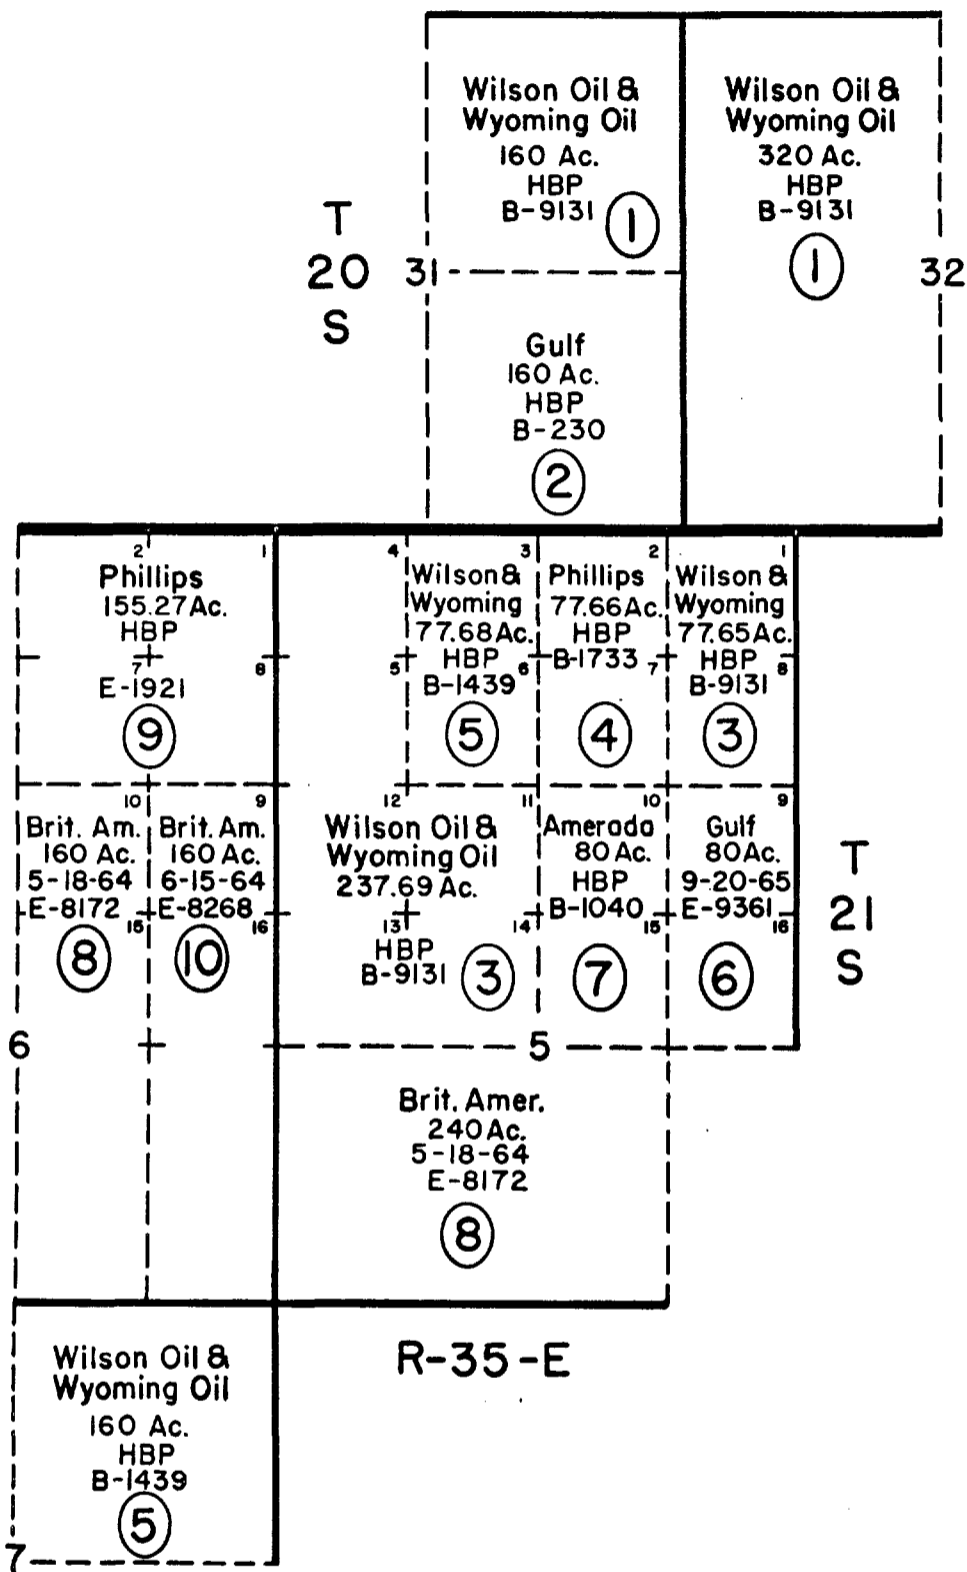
Wilson Oil & Wyoming Oil
160 Ac.
HBP
B-9131
1

Wilson Oil & Wyoming Oil
320 Ac.
HBP
B-9131
1

T
20
S

31

32

Gulf
160 Ac.
HBP
B-230
2

2 1
Phillips
155.27 Ac.
HBP
7
E-1921
8
9

4 3
Wilson & Wyoming
77.68 Ac.
5 HBP 6
B-1439
5

2
Phillips
77.66 Ac.
HBP
B-1733 7
4

1
Wilson & Wyoming
77.65 Ac.
HBP 8
B-9131
3

10 9
Brit. Am.
160 Ac.
5-18-64
E-8172 15
8

Brit. Am.
160 Ac.
6-15-64
E-8268 16
10

12 11
Wilson Oil & Wyoming Oil
237.69 Ac.
13
HBP
B-9131
3

10
Amerada
80 Ac.
HBP
14 B-1040 15
7

9
Gulf
80 Ac.
9-20-65
E-9361 16
6

T
21
S

6

5

Brit. Amer.
240 Ac.
5-18-64
E-8172
8

Wilson Oil & Wyoming Oil
160 Ac.
HBP
B-1439
5

R-35-E

7